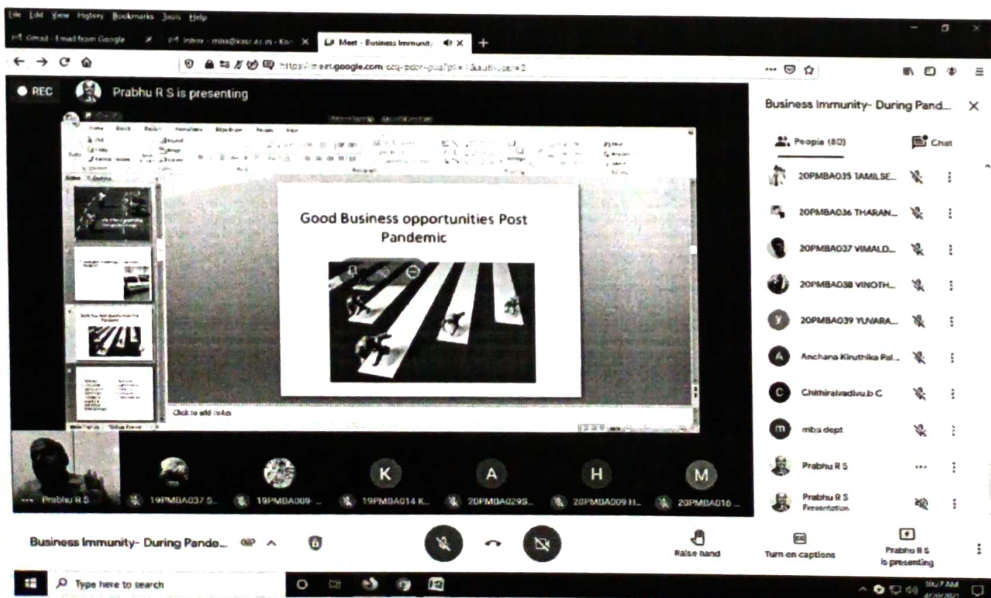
File Edit View History Bookmarks Tools Help

Gmail - Email from Google | Inbox - mba@kasc.ac.in - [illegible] | Meet - Business Immunit

https://meet.google.com/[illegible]

REC Prabhu R S is presenting

Good Business opportunities Post Pandemic

Click to add notes

Business Immunity- During Pand...

People (80) Chat

20PMBA035 TAMILSE...
20PMBA036 THARAN...
20PMBA037 VIMALD...
20PMBA038 VINOTH...
20PMBA039 YUVARA...
Anchana Kiruthika Pal...
Chithiraivadivu.b C
mba dept
Prabhu R S
Prabhu R S Presentation

Prabhu R S 19PMBA037 S... 19PMBA009... 19PMBA014 K... 20PMBA029S... 20PMBA009 H... 20PMBA016...

K A H M

Business Immunity- During Pande...

Raise hand Turn on captions Prabhu R S is presenting

Type here to search